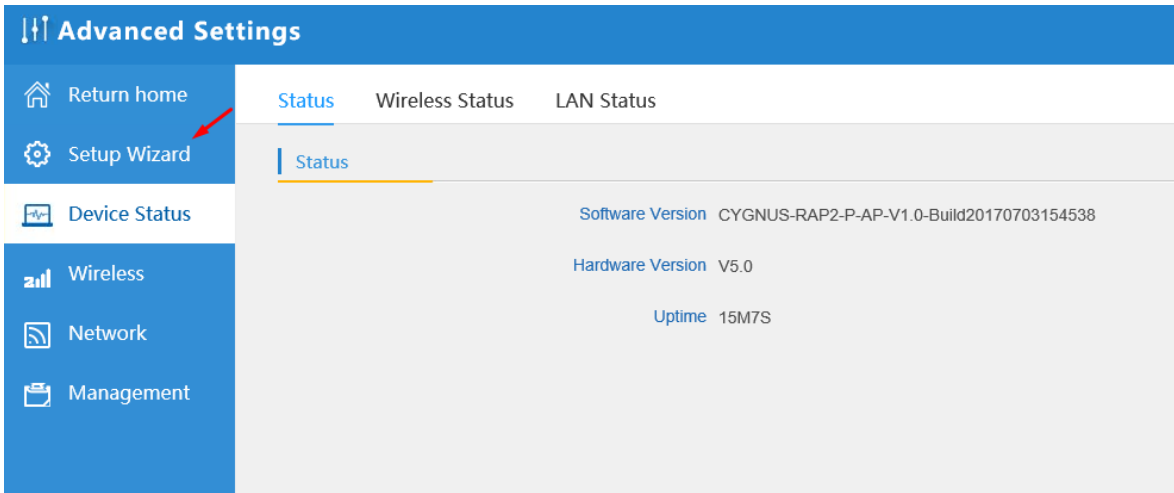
Advanced Settings

Return home
Setup Wizard
Device Status
Wireless
Network
Management

Status Wireless Status LAN Status

Status

Software Version CYGNUS-RAP2-P-AP-V1.0-Build20170703154538

Hardware Version V5.0

Uptime 15M7S